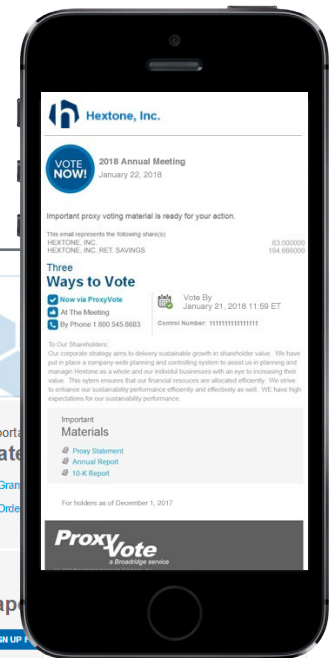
Hextone, Inc.

VOTE NOW!

2018 Annual Meeting
January 22, 2018

Important proxy voting material is ready for your action.

This email represents the following share(s):

| HEXTONE, INC. | 63.000000 |
|---|---|
| HEXTONE, INC. RET. SAVINGS | 194.866000 |

Three
Ways to Vote

Now via ProxyVote
At The Meeting
By Phone 1.800.545.8683

Vote By
January 21, 2018 11:59 ET

Control Number: 1111111111111111

To Our Shareholders:
Our corporate strategy aims to delivery sustainable growth in shareholder value. We have put in place a company-wide planning and controlling system to assist us in planning and manage Hextone as a whole and our individul businesses with an eye to increasing their value. This sytem ensures that our financial resouces are allocated efficiently. We strive to enhance our sustainability performance efficiently and effectively as well. We have high expectations for our sustainability performance.

Important
Materials

Proxy Statement
Annual Report
10-K Report

For holders as of December 1, 2017

ProxyVote
a Broadridge service

ortа
ate
Gran
Orde
ap
GN UP F